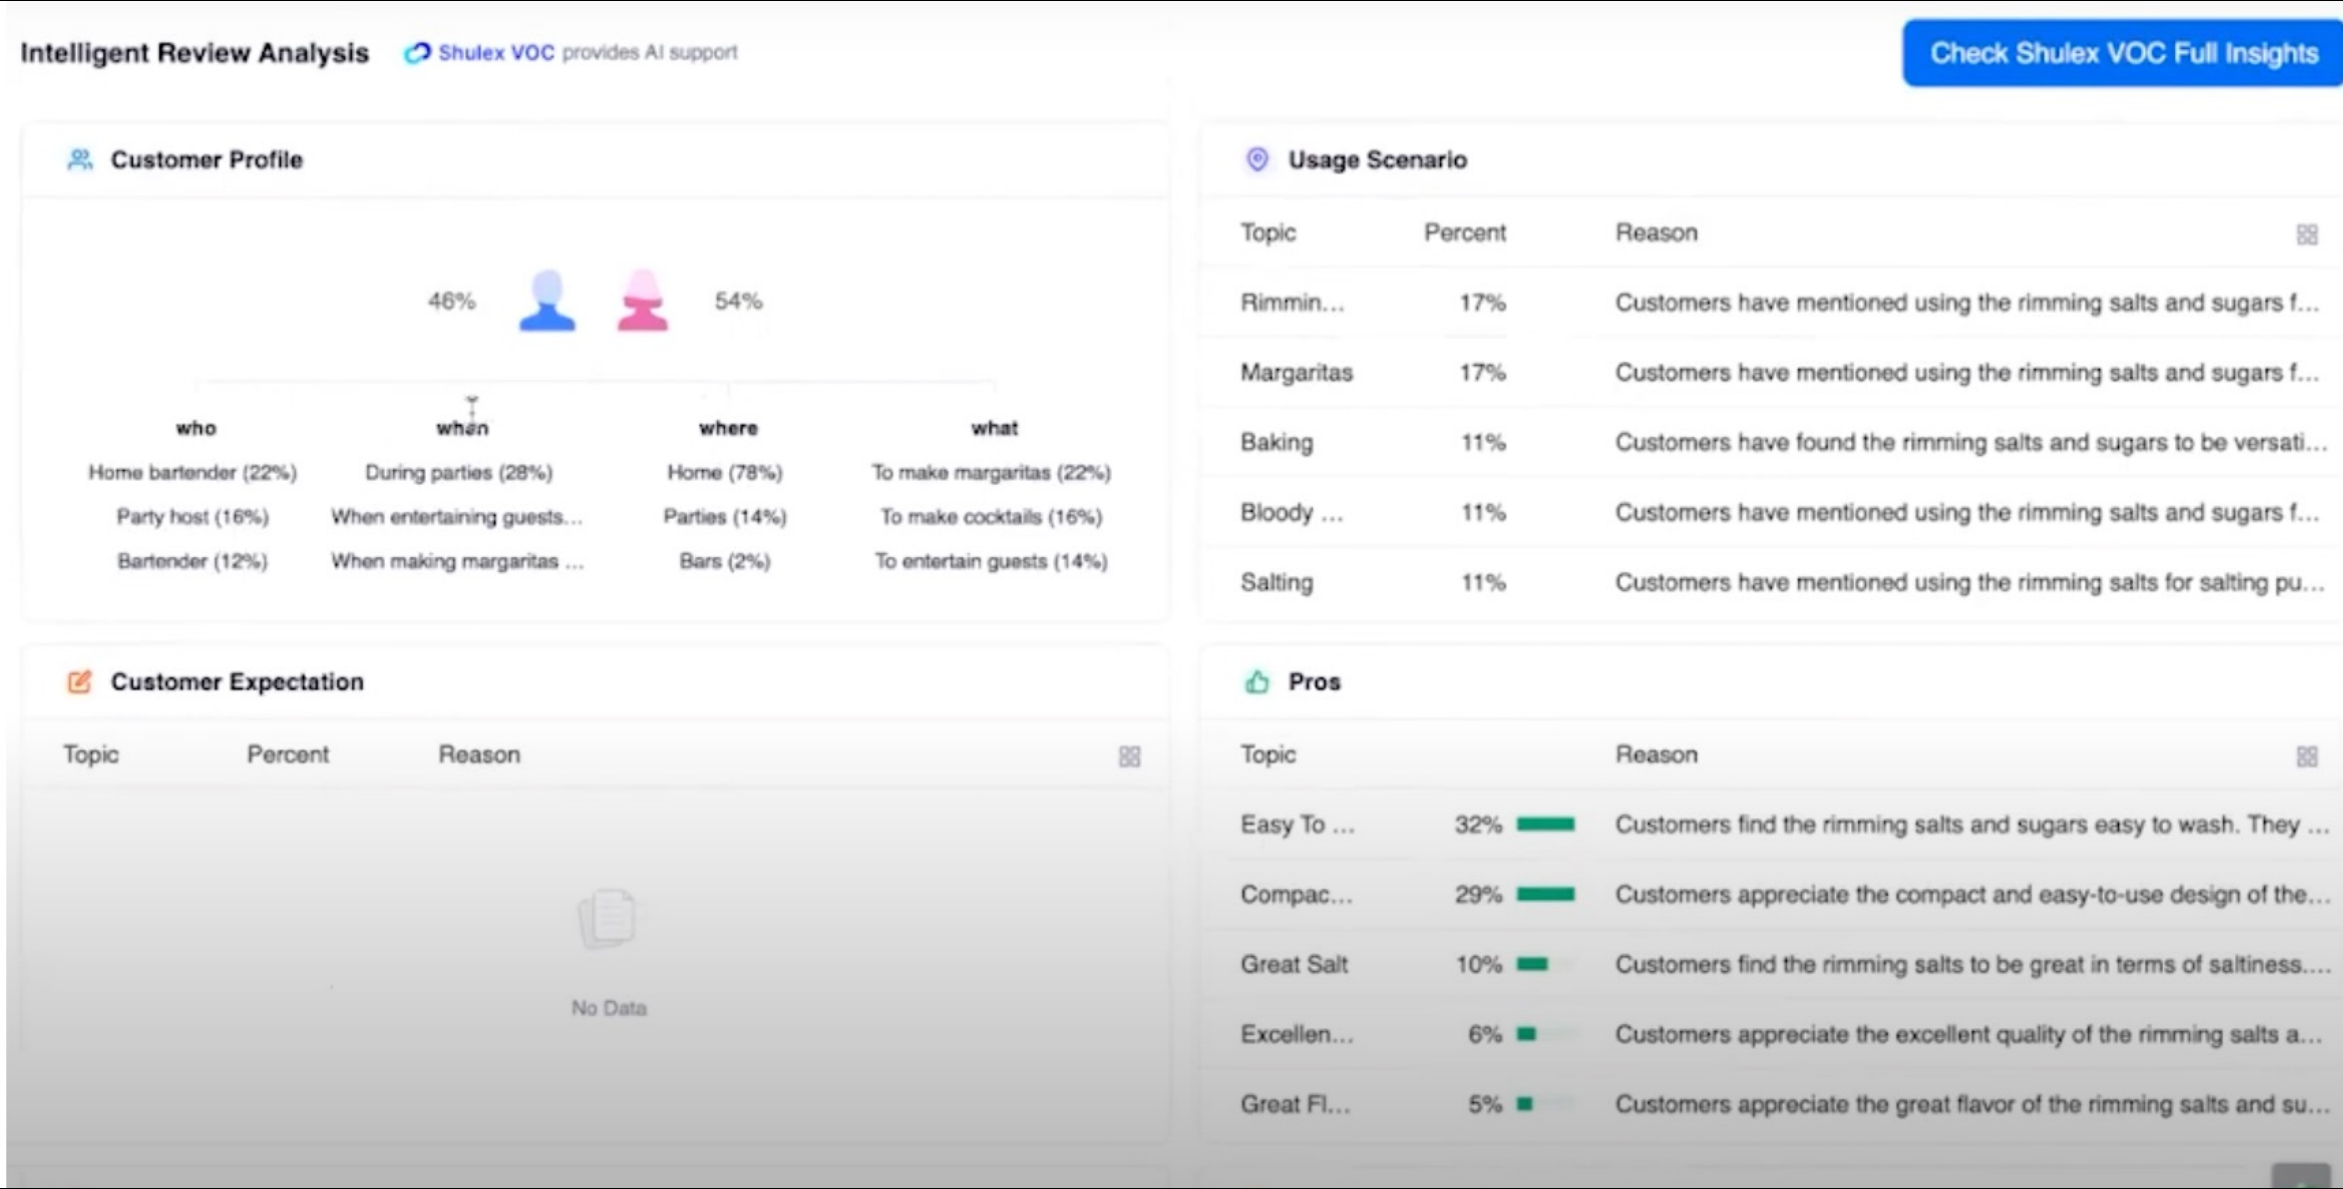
Intelligent Review Analysis Shulex VOC provides AI support

Check Shulex VOC Full Insights

Customer Profile

46% 54%

| who | when | where | what |
|---|---|---|---|
| Home bartender (22%) | During parties (28%) | Home (78%) | To make margaritas (22%) |
| Party host (16%) | When entertaining guests... | Parties (14%) | To make cocktails (16%) |
| Bartender (12%) | When making margaritas ... | Bars (2%) | To entertain guests (14%) |

Usage Scenario

| Topic | Percent | Reason |
|---|---|---|
| Rimmin... | 17% | Customers have mentioned using the rimming salts and sugars f... |
| Margaritas | 17% | Customers have mentioned using the rimming salts and sugars f... |
| Baking | 11% | Customers have found the rimming salts and sugars to be versati... |
| Bloody ... | 11% | Customers have mentioned using the rimming salts and sugars f... |
| Salting | 11% | Customers have mentioned using the rimming salts for salting pu... |

Customer Expectation

| Topic | Percent | Reason |
|---|---|---|

No Data

Pros

| Topic | | Reason |
|---|---|---|
| Easy To ... | 32% | Customers find the rimming salts and sugars easy to wash. They ... |
| Compac... | 29% | Customers appreciate the compact and easy-to-use design of the... |
| Great Salt | 10% | Customers find the rimming salts to be great in terms of saltiness.... |
| Excellen... | 6% | Customers appreciate the excellent quality of the rimming salts a... |
| Great Fl... | 5% | Customers appreciate the great flavor of the rimming salts and su... |